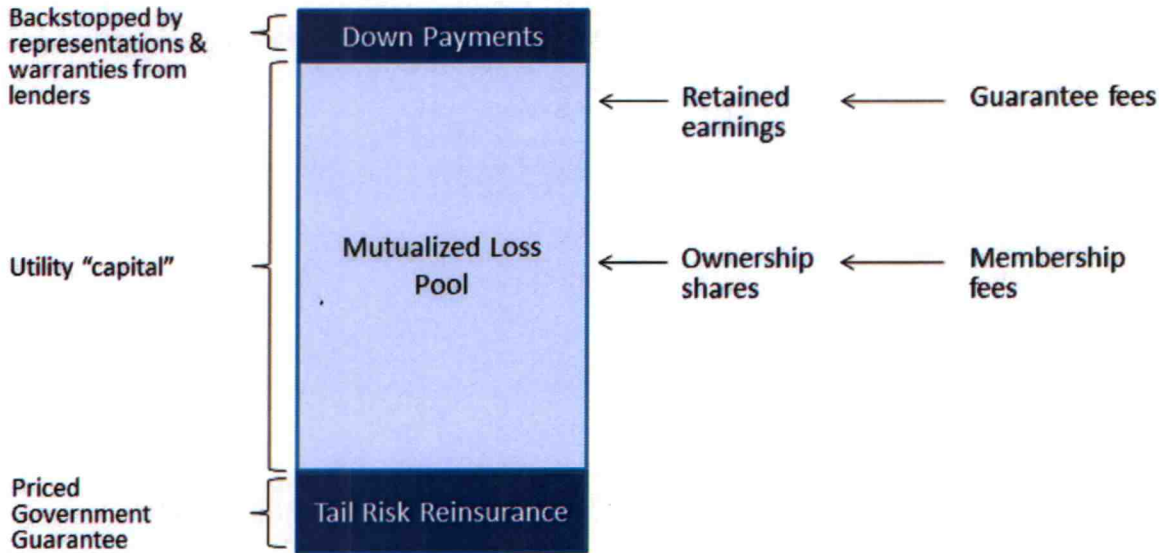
Backstopped by representations & warranties from lenders

Down Payments

Retained earnings

Guarantee fees

Utility “capital”

Mutualized Loss Pool

Ownership shares

Membership fees

Priced Government Guarantee

Tail Risk Reinsurance